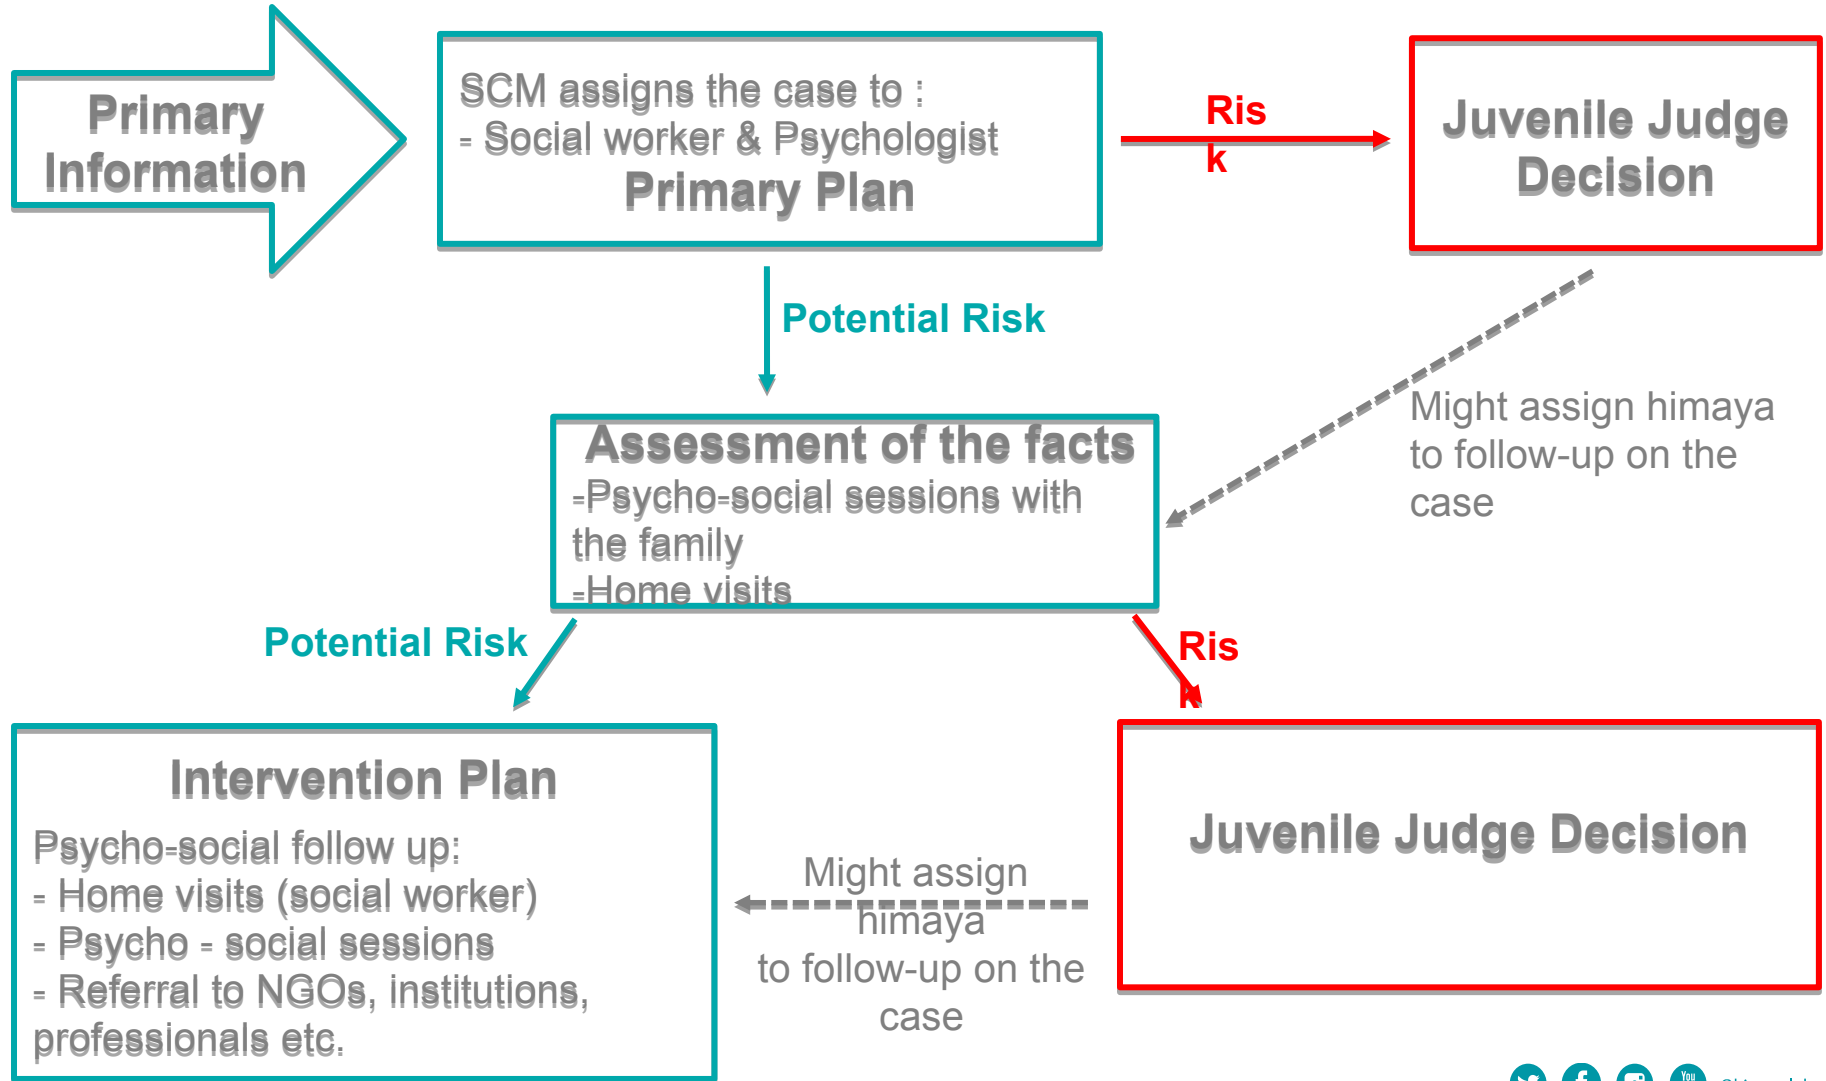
Primary Information

SCM assigns the case to :
- Social worker & Psychologist
Primary Plan

Ris
k

Juvenile Judge Decision

Potential Risk

Might assign himaya to follow-up on the case

Assessment of the facts
-Psycho-social sessions with the family
-Home visits

Potential Risk

Ris
k

Intervention Plan
Psycho-social follow up:
- Home visits (social worker)
- Psycho - social sessions
- Referral to NGOs, institutions, professionals etc.

Might assign himaya to follow-up on the case

Juvenile Judge Decision